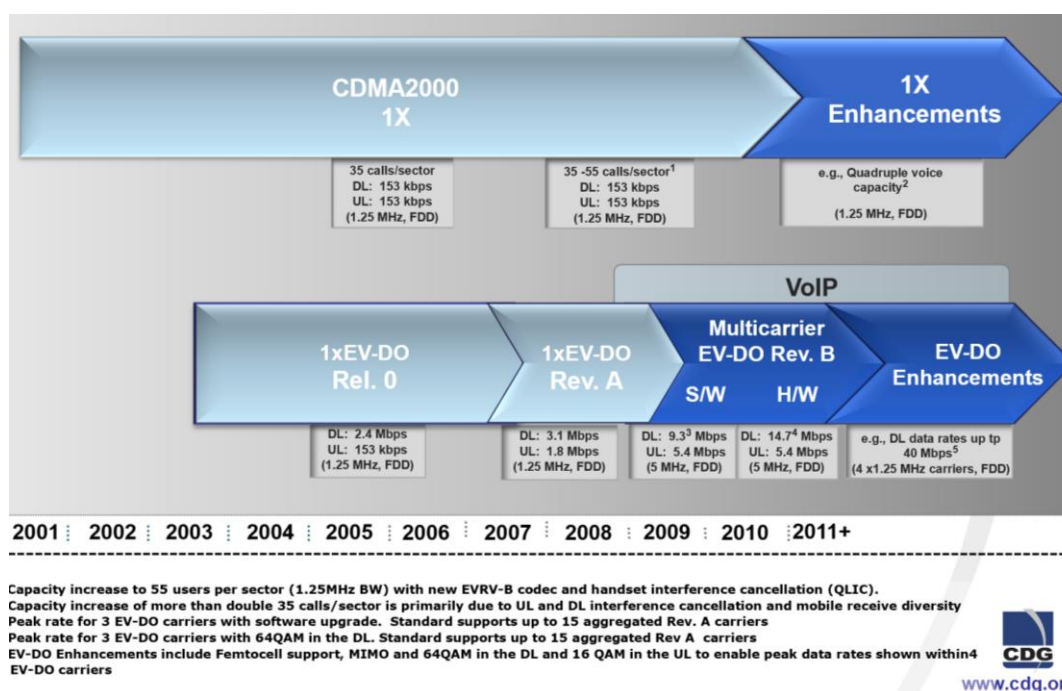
CDMA2000
1X

1X
Enhancements

35 calls/sector
DL: 153 kbps
UL: 153 kbps
(1.25 MHz, FDD)

35 -55 calls/sector$^1$
DL: 153 kbps
UL: 153 kbps
(1.25 MHz, FDD)

e.g., Quadruple voice capacity$^2$
(1.25 MHz, FDD)

VoIP

1xEV-DO
Rel. 0

1xEV-DO
Rev. A

Multicarrier
EV-DO Rev. B
S/W H/W

EV-DO
Enhancements

DL: 2.4 Mbps
UL: 153 kbps
(1.25 MHz, FDD)

DL: 3.1 Mbps
UL: 1.8 Mbps
(1.25 MHz, FDD)

DL: 9.3$^3$ Mbps
UL: 5.4 Mbps
(5 MHz, FDD)

DL: 14.7$^4$ Mbps
UL: 5.4 Mbps
(5 MHz, FDD)

e.g., DL data rates up tp 40 Mbps$^5$
(4 x1.25 MHz carriers, FDD)

2001 2002 2003 2004 2005 2006 2007 2008 2009 2010 2011+

Capacity increase to 55 users per sector (1.25MHz BW) with new EVRV-B codec and handset interference cancellation (QLIC).
Capacity increase of more than double 35 calls/sector is primarily due to UL and DL interference cancellation and mobile receive diversity
Peak rate for 3 EV-DO carriers with software upgrade. Standard supports up to 15 aggregated Rev. A carriers
Peak rate for 3 EV-DO carriers with 64QAM in the DL. Standard supports up to 15 aggregated Rev A carriers
EV-DO Enhancements include Femtocell support, MIMO and 64QAM in the DL and 16 QAM in the UL to enable peak data rates shown within4 EV-DO carriers

CDG
www.cdg.o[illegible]